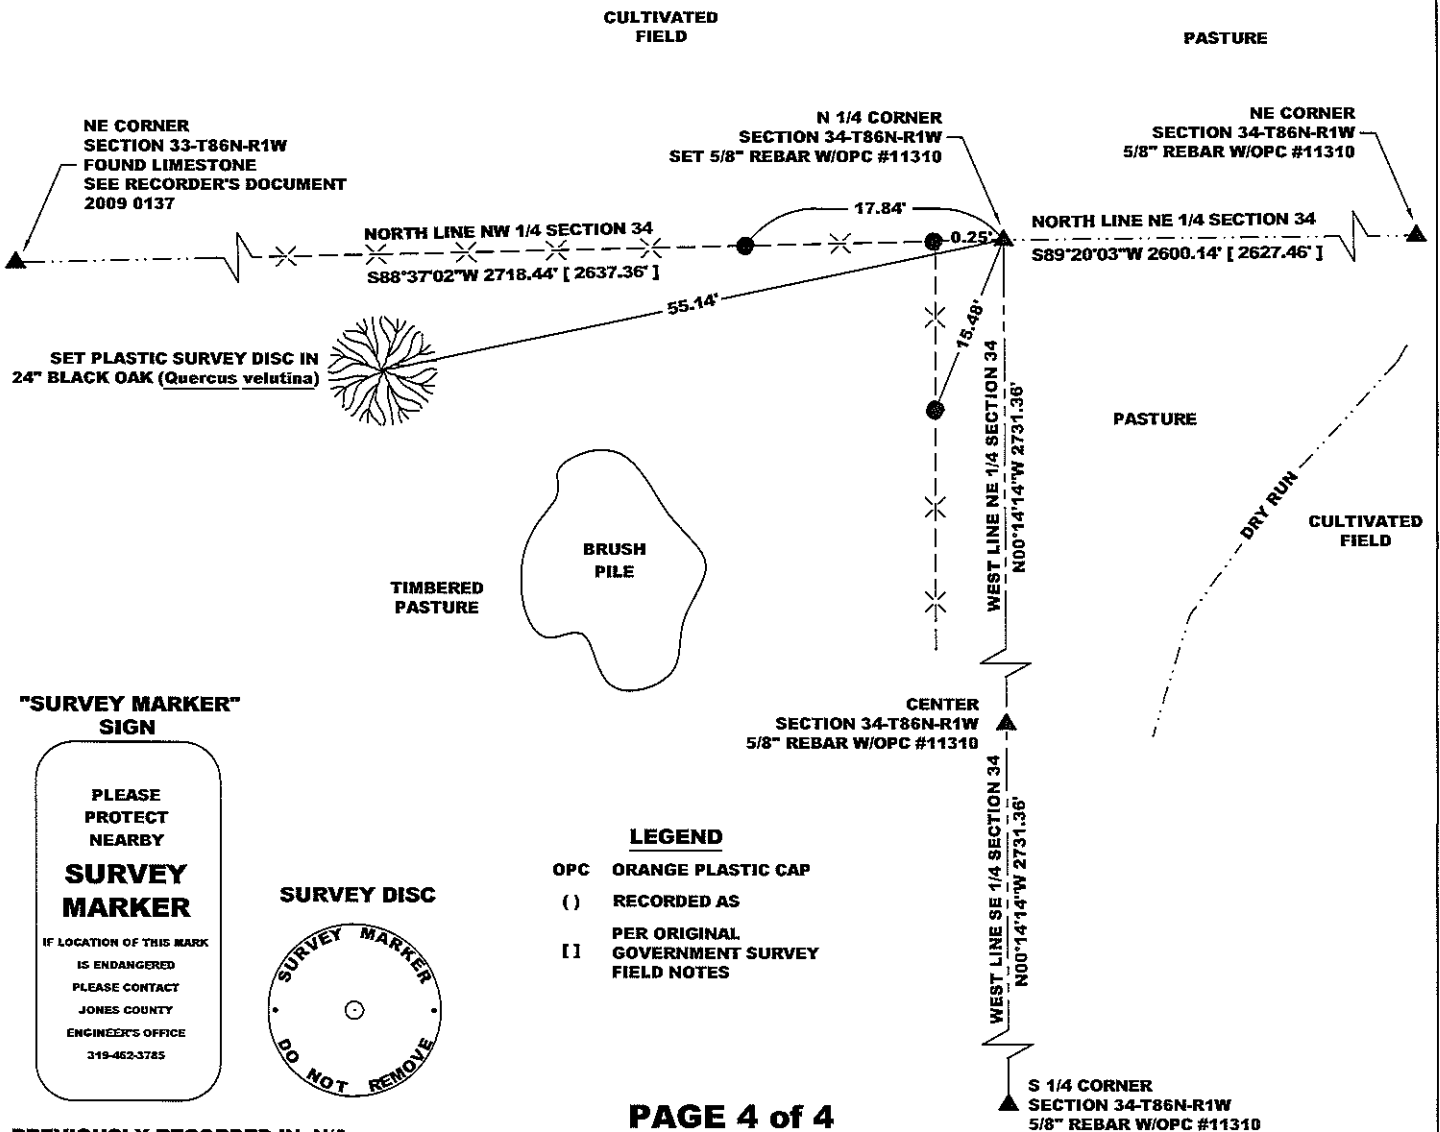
CULTIVATED FIELD

PASTURE

NE CORNER
SECTION 33-T86N-R1W
FOUND LIMESTONE
SEE RECORDER'S DOCUMENT
2009 0137

N 1/4 CORNER
SECTION 34-T86N-R1W
SET 5/8" REBAR W/OPC #11310

NE CORNER
SECTION 34-T86N-R1W
5/8" REBAR W/OPC #11310

17.84'

NORTH LINE NW 1/4 SECTION 34
S88°37'02"W 2718.44' [ 2637.36' ]

0.25'

NORTH LINE NE 1/4 SECTION 34
S89°20'03"W 2600.14' [ 2627.46' ]

55.14'

15.48'

SET PLASTIC SURVEY DISC IN
24" BLACK OAK (Quercus velutina)

WEST LINE NE 1/4 SECTION 34
N00°14'14"W 2731.36'

PASTURE

DRY RUN

CULTIVATED FIELD

BRUSH PILE

TIMBERED PASTURE

"SURVEY MARKER" SIGN

PLEASE
PROTECT
NEARBY
SURVEY
MARKER
IF LOCATION OF THIS MARK
IS ENDANGERED
PLEASE CONTACT
JONES COUNTY
ENGINEER'S OFFICE
319-462-3785

CENTER
SECTION 34-T86N-R1W
5/8" REBAR W/OPC #11310

SURVEY DISC

SURVEY MARKER
DO NOT REMOVE

LEGEND
OPC ORANGE PLASTIC CAP
( ) RECORDED AS
[ ] PER ORIGINAL GOVERNMENT SURVEY FIELD NOTES

WEST LINE SE 1/4 SECTION 34
N00°14'14"W 2731.36'

S 1/4 CORNER
SECTION 34-T86N-R1W
5/8" REBAR W/OPC #11310

PAGE 4 of 4

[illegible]